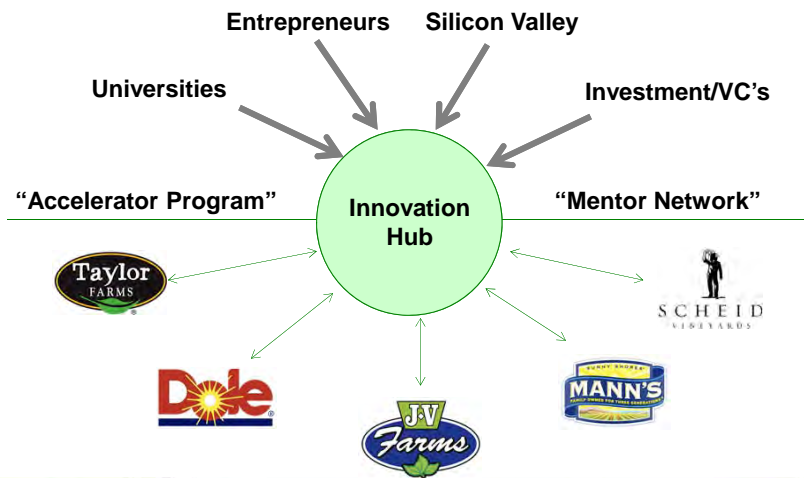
Entrepreneurs

Silicon Valley

Universities

Investment/VC's

"Accelerator Program"

Innovation Hub

"Mentor Network"

Taylor FARMS

SCHEID VINEYARDS

Dole

J·V Farms

SUNNY SHORES MANN'S FAMILY OWNED FOR THREE GENERATIONS